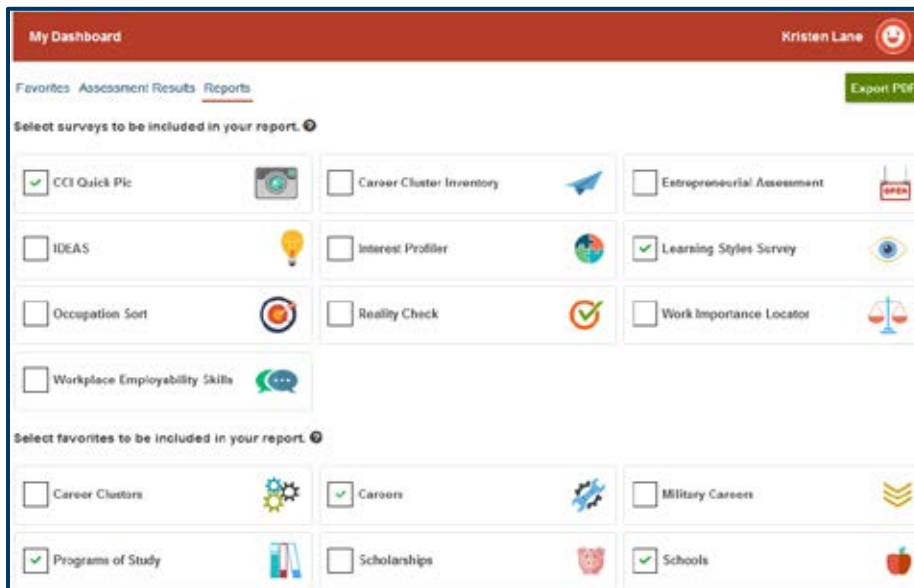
My Dashboard

Kristen Lane

Favorites Assessment Results Reports

Export PDF

Select surveys to be included in your report.

CCI Quick Pic

Career Cluster Inventory

Entrepreneurial Assessment

OPEN

IDEAS

Interest Profiler

Learning Styles Survey

Occupation Sort

Reality Check

Work Importance Locator

Workplace Employability Skills

Select favorites to be included in your report.

Career Clusters

Careers

Military Careers

Programs of Study

Scholarships

Schools